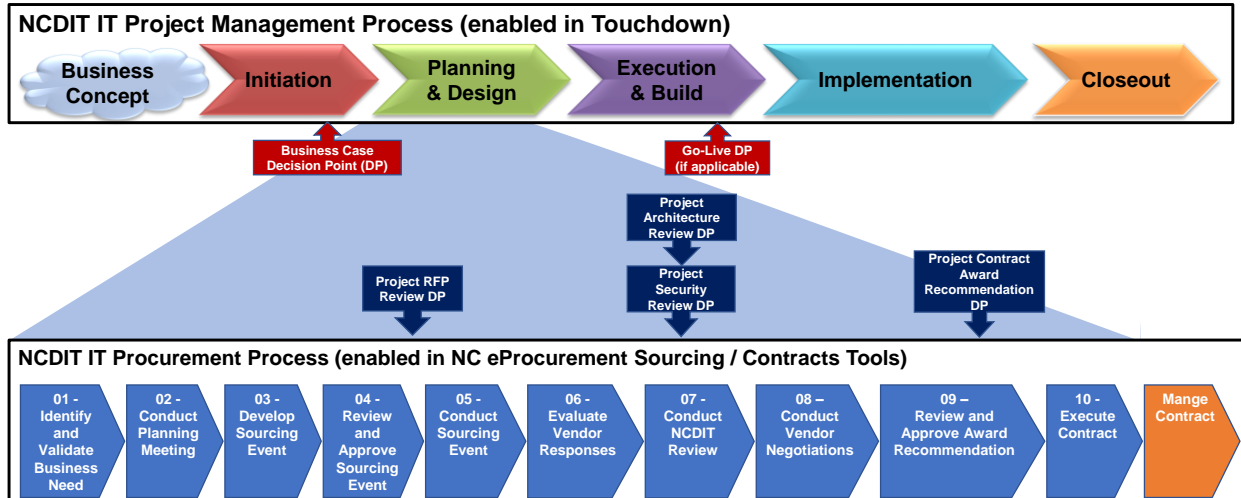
NCDIT IT Project Management Process (enabled in Touchdown)

Business Concept

Initiation

Planning & Design

Execution & Build

Implementation

Closeout

Business Case Decision Point (DP)

Go-Live DP (if applicable)

Project Architecture Review DP

Project Security Review DP

Project RFP Review DP

Project Contract Award Recommendation DP

NCDIT IT Procurement Process (enabled in NC eProcurement Sourcing / Contracts Tools)

01 - Identify and Validate Business Need

02 - Conduct Planning Meeting

03 - Develop Sourcing Event

04 - Review and Approve Sourcing Event

05 - Conduct Sourcing Event

06 - Evaluate Vendor Responses

07 - Conduct NCDIT Review

08 – Conduct Vendor Negotiations

09 – Review and Approve Award Recommendation

10 - Execute Contract

Mange Contract